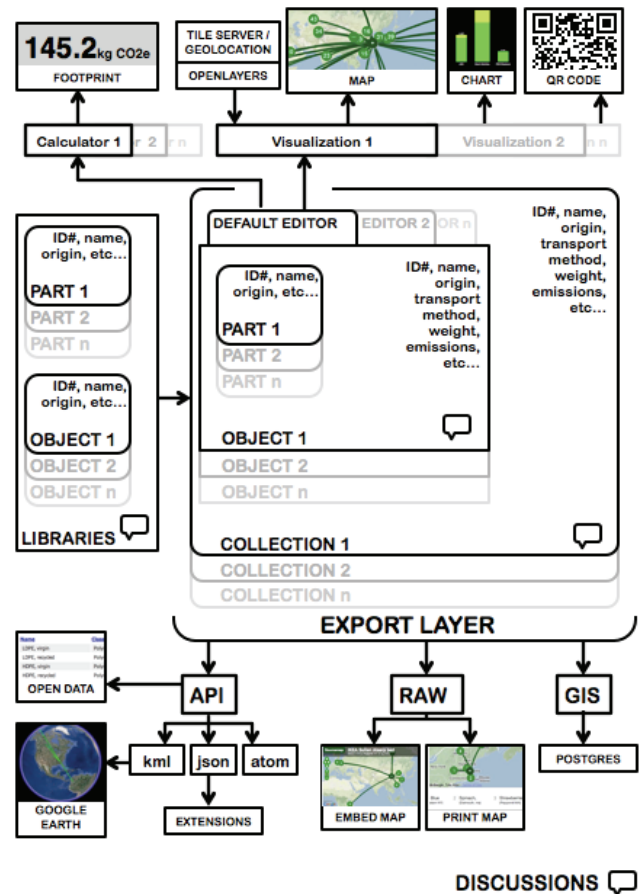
145.2kg CO2e
FOOTPRINT

TILE SERVER / GEOLOCATION
OPENLAYERS

MAP

CHART

QR CODE

Calculator 1 2 n

Visualization 1

Visualization 2 n

DEFAULT EDITOR
EDITOR 2
OR n

ID#, name, origin, transport method, weight, emissions, etc...

ID#, name, origin, etc...
PART 1
PART 2
PART n

ID#, name, origin, etc...
OBJECT 1
OBJECT 2
OBJECT n

LIBRARIES

ID#, name, origin, etc...
PART 1
PART 2
PART n

ID#, name, origin, transport method, weight, emissions, etc...

OBJECT 1
OBJECT 2
OBJECT n

COLLECTION 1
COLLECTION 2
COLLECTION n

EXPORT LAYER

OPEN DATA

API
RAW
GIS

kml
json
atom

GOOGLE EARTH

EXTENSIONS

EMBED MAP
PRINT MAP

POSTGRES

DISCUSSIONS